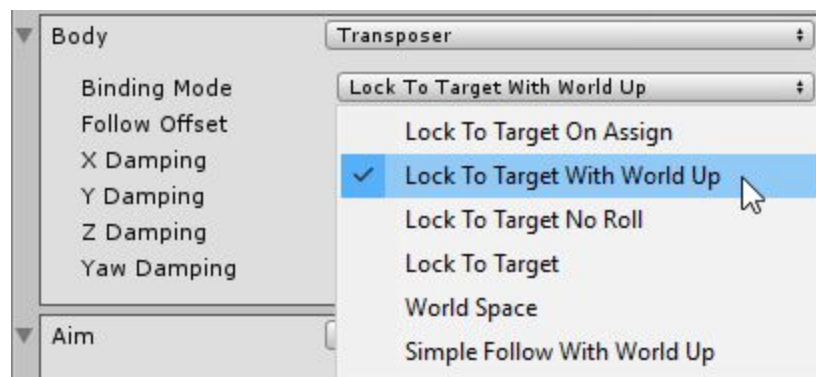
Body
Transposer
Binding Mode
Lock To Target With World Up
Follow Offset
X Damping
Y Damping
Z Damping
Yaw Damping
Lock To Target On Assign
✓ Lock To Target With World Up
Lock To Target No Roll
Lock To Target
World Space
Simple Follow With World Up
Aim